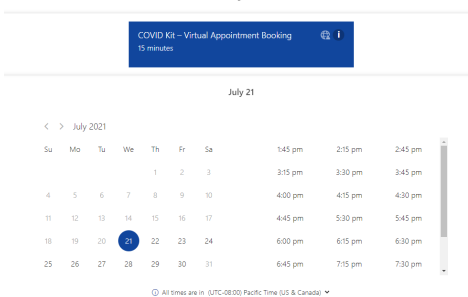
COVID Kit – Virtual Appointment Booking
15 minutes

July 21

July 2021

| Su | Mo | Tu | We | Th | Fr | Sa |
|---|---|---|---|---|---|---|
| | | | | 1 | 2 | 3 |
| 4 | 5 | 6 | 7 | 8 | 9 | 10 |
| 11 | 12 | 13 | 14 | 15 | 16 | 17 |
| 18 | 19 | 20 | 21 | 22 | 23 | 24 |
| 25 | 26 | 27 | 28 | 29 | 30 | 31 |

| | | |
|---|---|---|
| 1:45 pm | 2:15 pm | 2:45 pm |
| 3:15 pm | 3:30 pm | 3:45 pm |
| 4:00 pm | 4:15 pm | 4:30 pm |
| 4:45 pm | 5:30 pm | 5:45 pm |
| 6:00 pm | 6:15 pm | 6:30 pm |
| 6:45 pm | 7:15 pm | 7:30 pm |

All times are in (UTC-08:00) Pacific Time (US & Canada)